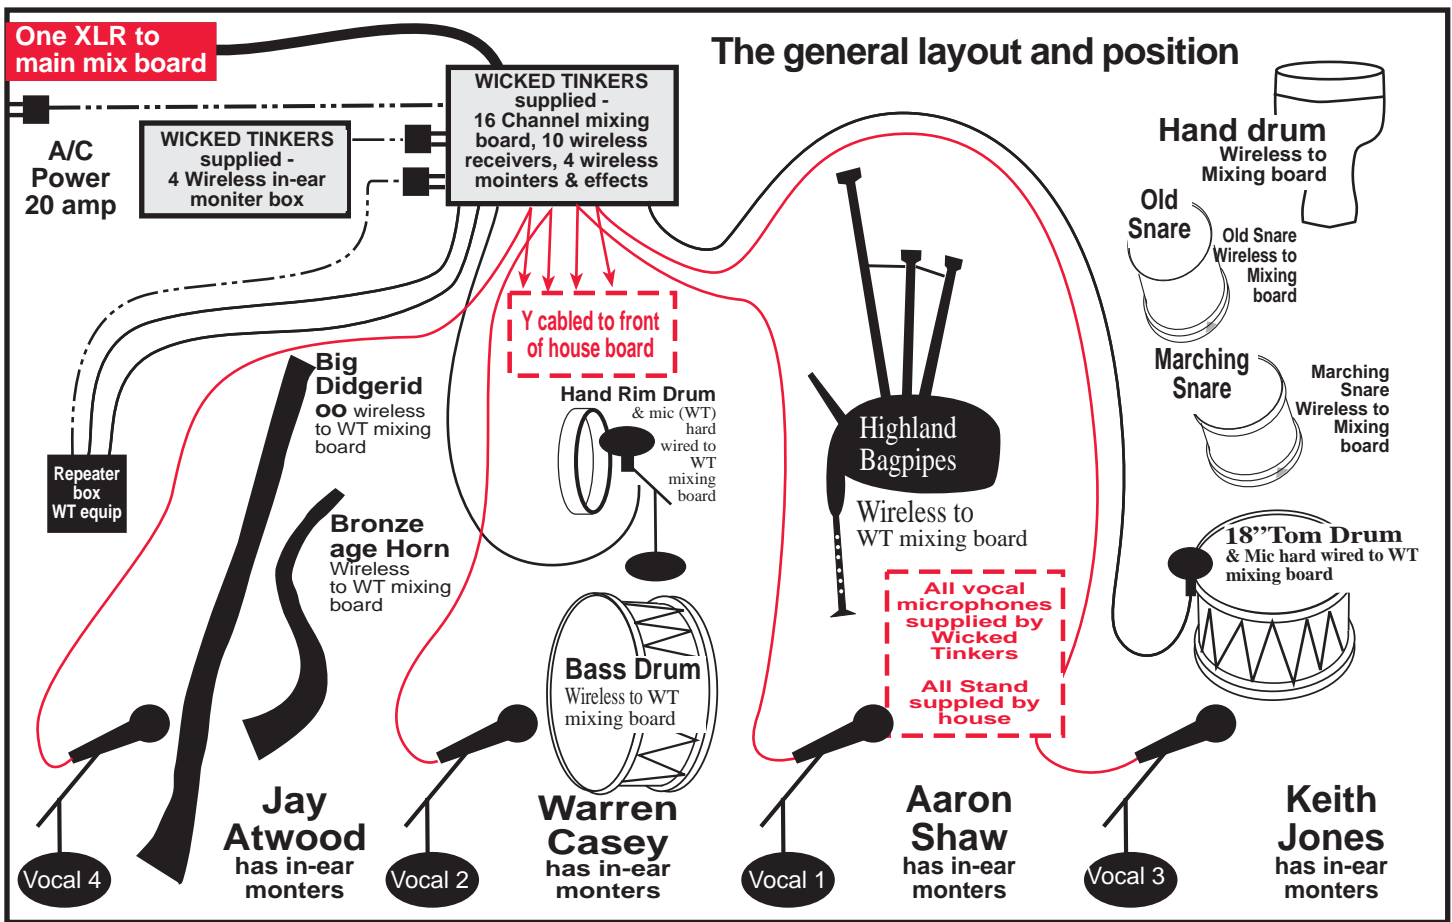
One XLR to main mix board

The general layout and position

WICKED TINKERS supplied - 16 Channel mixing board, 10 wireless receivers, 4 wireless mointers & effects

WICKED TINKERS supplied - 4 Wireless in-ear moniter box

A/C Power 20 amp

Hand drum
Wireless to Mixing board

Old Snare
Old Snare Wireless to Mixing board

Marching Snare
Marching Snare Wireless to Mixing board

Y cabled to front of house board

Hand Rim Drum
& mic (WT) hard wired to WT mixing board

Highland Bagpipes
Wireless to WT mixing board

Big Didgeridoo wireless to WT mixing board

Repeater box WT equip

Bronze age Horn
Wireless to WT mixing board

18''Tom Drum
& Mic hard wired to WT mixing board

All vocal microphones supplied by Wicked Tinkers

All Stand supplied by house

Bass Drum
Wireless to WT mixing board

Jay Atwood
has in-ear monters

Warren Casey
has in-ear monters

Aaron Shaw
has in-ear monters

Keith Jones
has in-ear monters

Vocal 4

Vocal 2

Vocal 1

Vocal 3